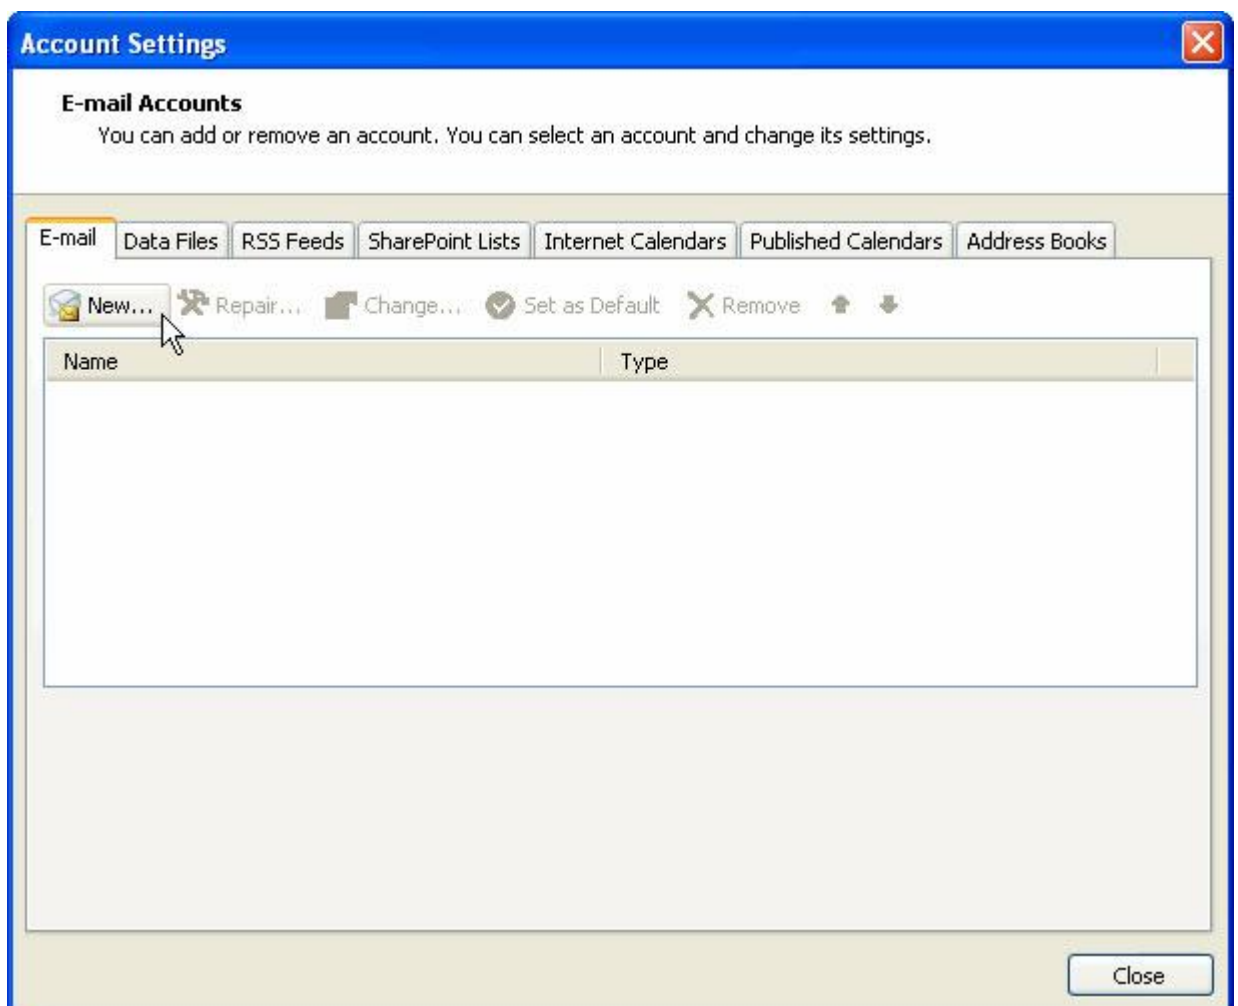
Account Settings

E-mail Accounts
You can add or remove an account. You can select an account and change its settings.

E-mail | Data Files | RSS Feeds | SharePoint Lists | Internet Calendars | Published Calendars | Address Books

New... Repair... Change... Set as Default Remove

| Name | Type |
|---|---|

Close